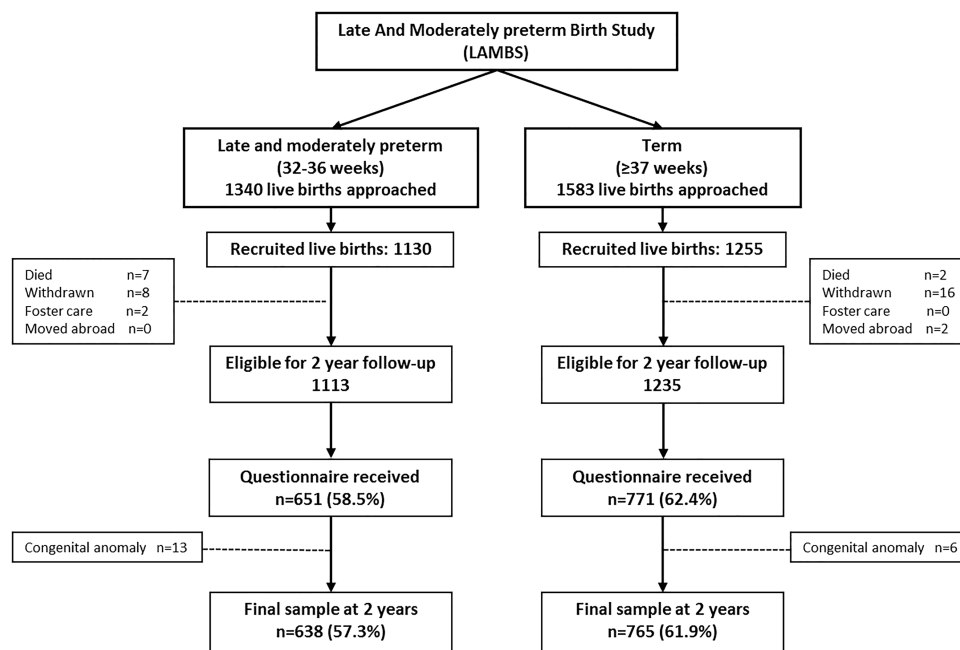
Late And Moderately preterm Birth Study (LAMBS)

Late and moderately preterm (32-36 weeks) 1340 live births approached

Term (≥37 weeks) 1583 live births approached

Recruited live births: 1130

Recruited live births: 1255

Died n=7
Withdrawn n=8
Foster care n=2
Moved abroad n=0

Died n=2
Withdrawn n=16
Foster care n=0
Moved abroad n=2

Eligible for 2 year follow-up 1113

Eligible for 2 year follow-up 1235

Questionnaire received n=651 (58.5%)

Questionnaire received n=771 (62.4%)

Congenital anomaly n=13

Congenital anomaly n=6

Final sample at 2 years n=638 (57.3%)

Final sample at 2 years n=765 (61.9%)